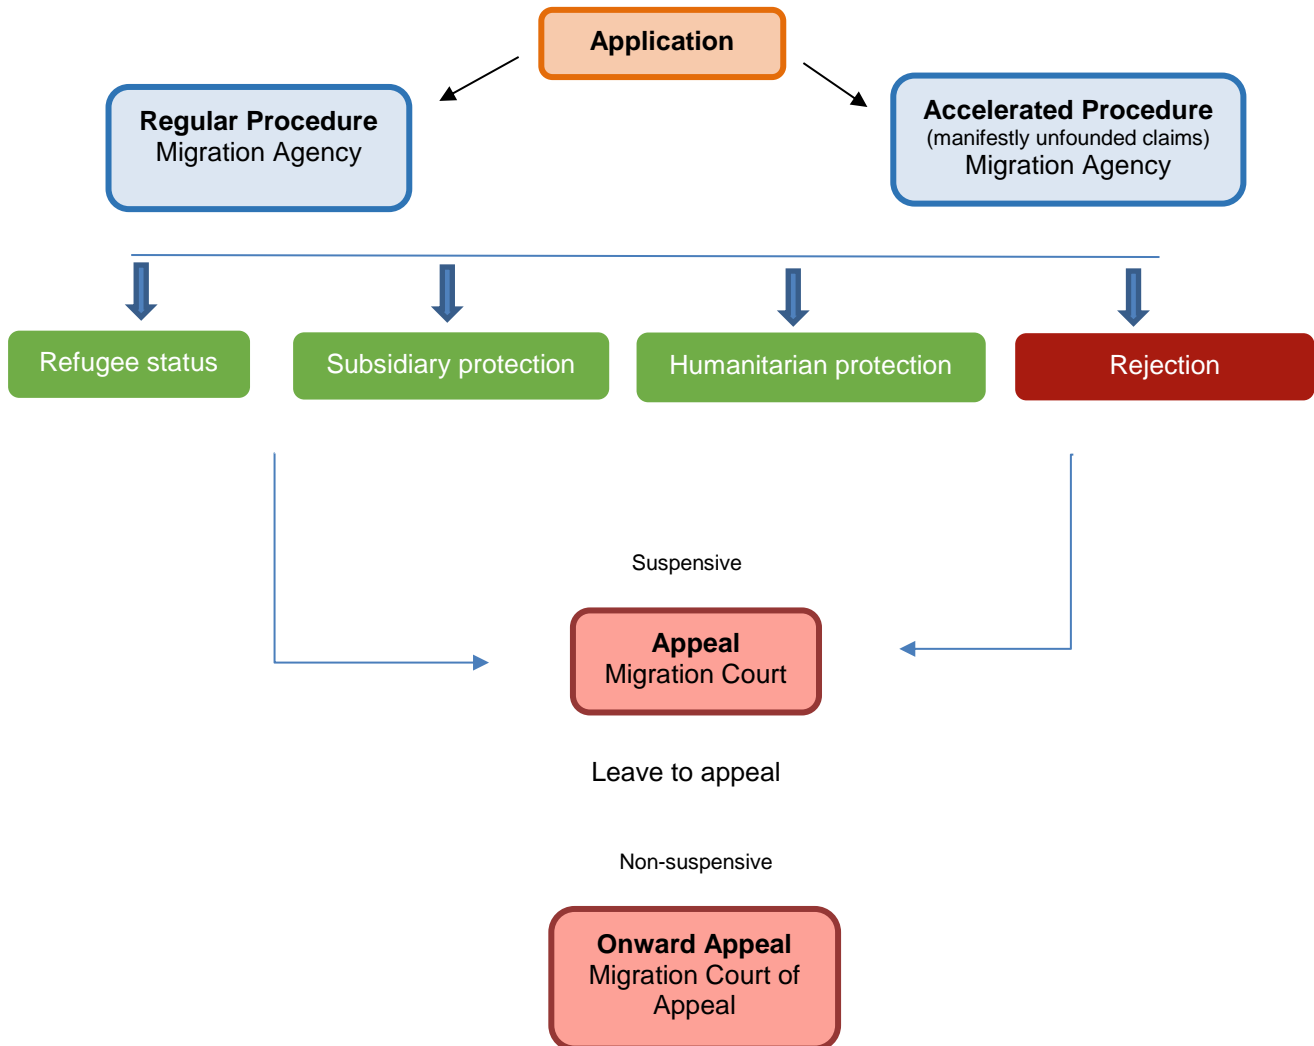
Application

Regular Procedure
Migration Agency

Accelerated Procedure
(manifestly unfounded claims)
Migration Agency

Refugee status

Subsidiary protection

Humanitarian protection

Rejection

Suspensive

Appeal
Migration Court

Leave to appeal

Non-suspensive

Onward Appeal
Migration Court of Appeal